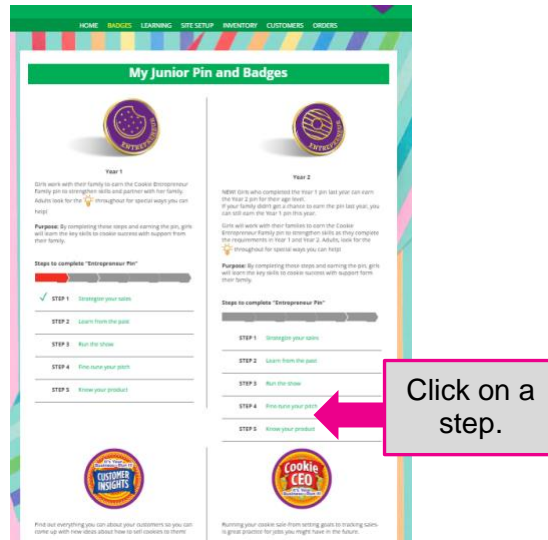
HOME BADGES LEARNING SITE SETUP INVENTORY CUSTOMERS ORDERS

My Junior Pin and Badges

ENTREPRENEUR

Year 1

Girls work with their family to earn the Cookie Entrepreneur Family pin to strengthen skills and partner with her family. Adults look for the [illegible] throughout for special ways you can help!

Purpose: By completing these steps and earning the pin, girls will learn the key skills to cookie success with support from their family.

Steps to complete "Entrepreneur Pin"

✓ STEP 1 Strategize your sales

STEP 2 Learn from the past

STEP 3 Run the show

STEP 4 Fine-tune your pitch

STEP 5 Know your product

ENTREPRENEUR

Year 2

NEW! Girls who completed the Year 1 pin last year can earn the Year 2 pin for their age level. If your family didn't get a chance to earn the pin last year, you can still earn the Year 1 pin this year.

Girls will work with their families to earn the Cookie Entrepreneur Family pin to strengthen skills and complete the requirements in Year 1 and Year 2. Adults, look for the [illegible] throughout for special ways you can help!

Purpose: By completing these steps and earning the pin, girls will learn the key skills to cookie success with support form their family.

Steps to complete "Entrepreneur Pin"

STEP 1 Strategize your sales

STEP 2 Learn from the past

STEP 3 Run the show

STEP 4 Fine-tune your pitch

STEP 5 Know your product

Click on a step.

CUSTOMER INSIGHTS

Cookie CEO

Find out everything you can about your customers so you can come up with new ideas about how to sell cookies to them!

Running your cookie sale-from setting goals to tracking sales-is great practice for jobs you might have in the future.